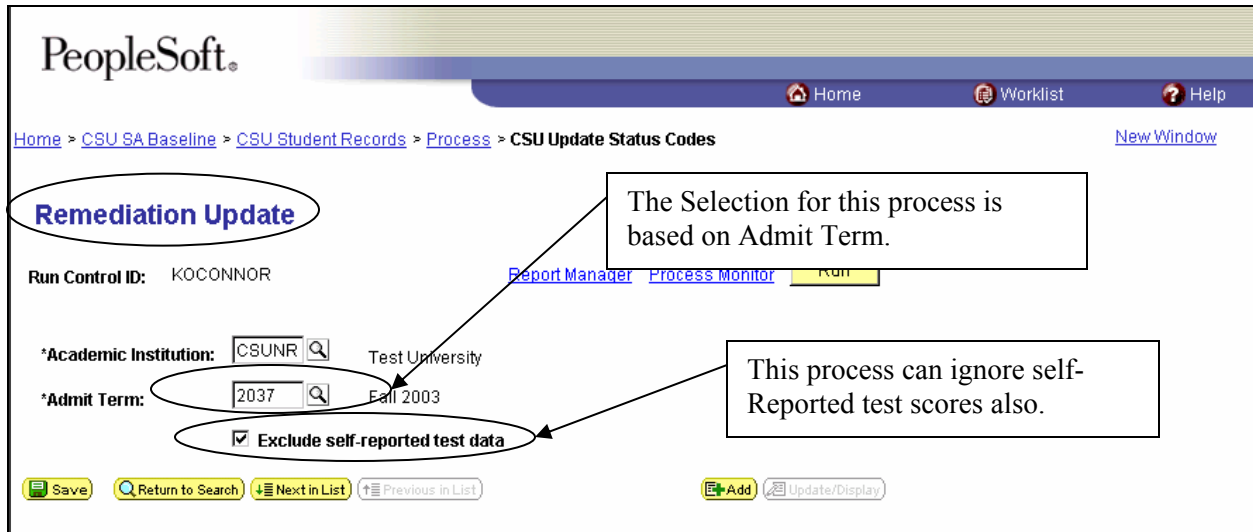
PeopleSoft.

Home Worklist Help

Home > CSU SA Baseline > CSU Student Records > Process > CSU Update Status Codes

New Window

Remediation Update

The Selection for this process is based on Admit Term.

Run Control ID: KOCONNOR

Report Manager Process Monitor Run

*Academic Institution: CSUNR Test University

*Admit Term: 2037 Fall 2003

This process can ignore self-Reported test scores also.

☑ Exclude self-reported test data

Save Return to Search Next in List Previous in List

Add Update/Display